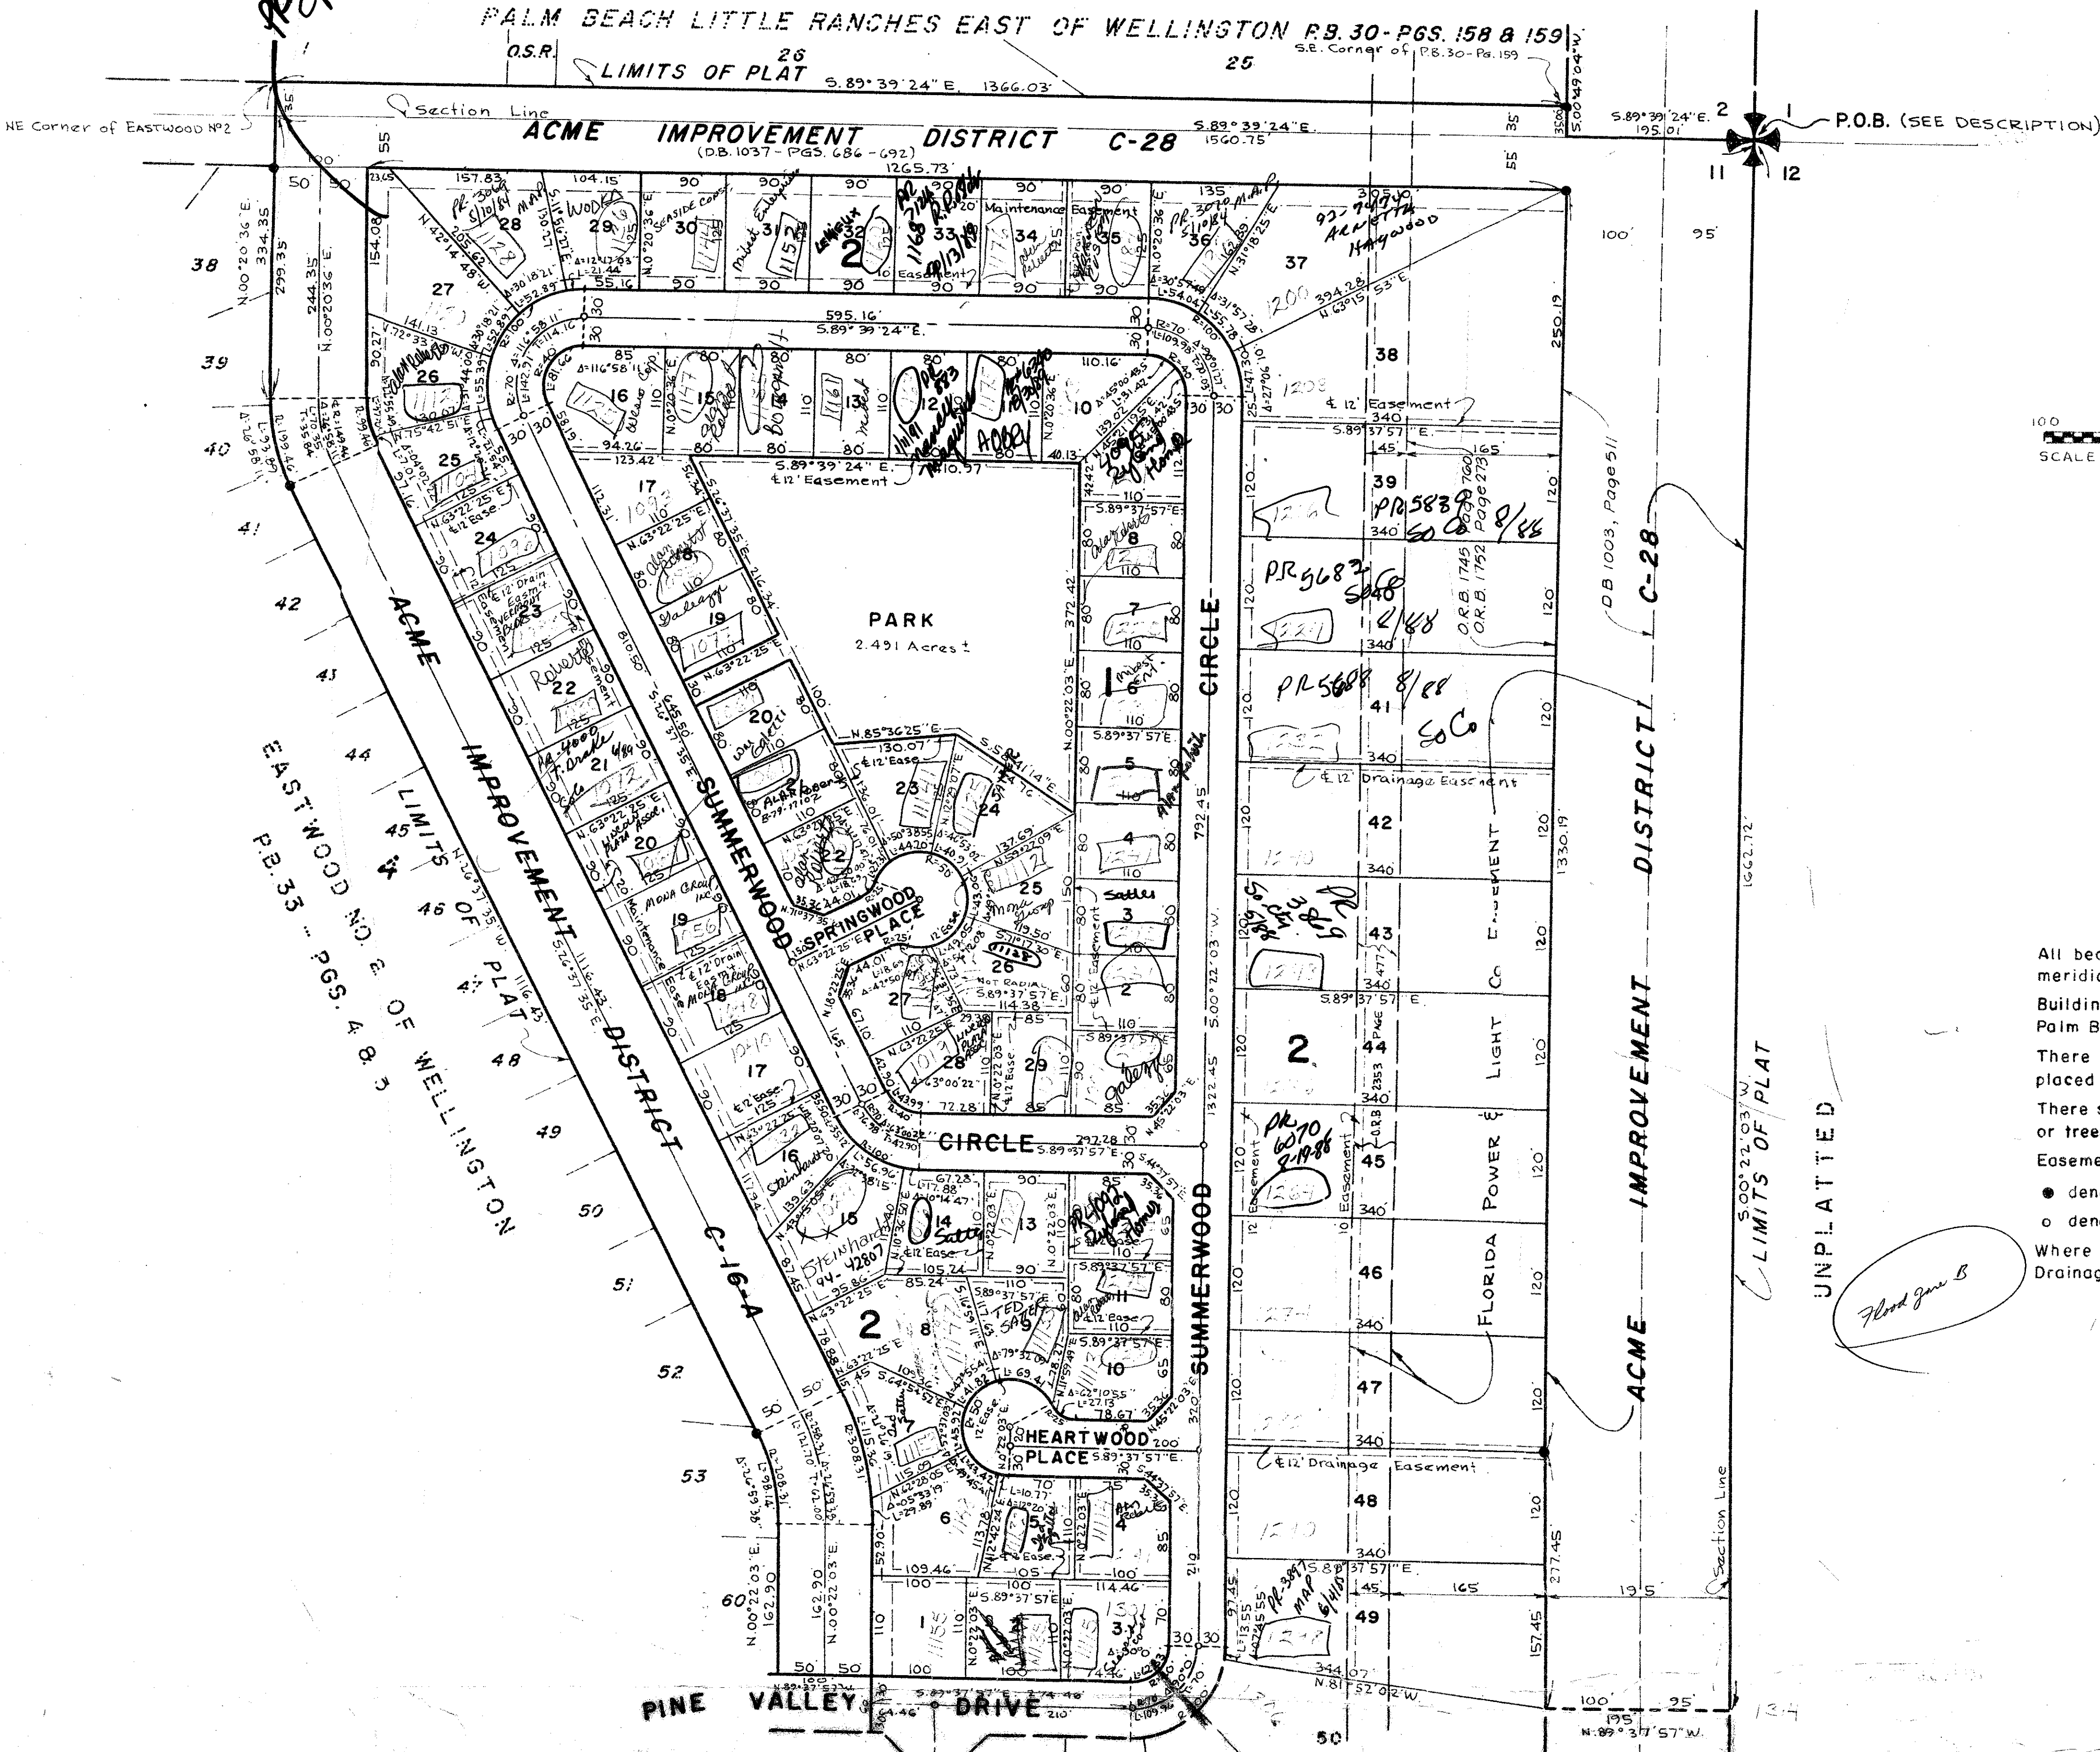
PALM BEACH LITTLE RANCHES EAST OF WELLINGTON P.B. 30 - PGS. 158 & 159

O.S.R.
26
LIMITS OF PLAT
S.89°39'24"E. 1366.03'
25
S.E. Corner of P.B.30-Pg.159
S.00°49'04"W.

NE Corner of EASTWOOD Nº2
Section Line
ACME IMPROVEMENT DISTRICT C-28
(D.B. 1037 - PGS. 686 - 692)
S.89°39'24"E. 1560.75'
S.89°39'24"E. 195.01'
P.O.B. (SEE DESCRIPTION)
2 1
11 12

PARK
2.491 Acres ±

SUMMERWOOD CIRCLE
SUMMERWOOD PLACE
SPRINGWOOD PLACE
HEARTWOOD PLACE
CIRCLE
PINE VALLEY DRIVE

ACME IMPROVEMENT DISTRICT C-16-A
EASTWOOD NO. 2 OF WELLINGTON
P.B. 33 - PGS. 4 & 5
LIMITS OF PLAT

ACME IMPROVEMENT DISTRICT C-28
D.B 1003, Page 511
FLORIDA POWER & LIGHT Co EASEMENT
O.R.B. 1745 Page 760
O.R.B. 1752 Page 273
O.R.B. 2353 PAGE 477

LIMITS OF PLAT
S.00°22'03"W.
UNPLATTED
Section Line

Maintenance Easement
& 12' Easement
& 12' Drainage Easement
& 12' Ease.
NOT RADIAL

PR 5839 So Co 8/88
PR 5683 So Co 8/88
PR 5688 8/88 So Co
PK 6070 8-19-88
Flood Zone B

N.89°37'57"W.
N.81°52'02"W.
344.07

100
SCALE

All bea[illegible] meridi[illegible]
Buildin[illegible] Palm B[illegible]
There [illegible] placed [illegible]
There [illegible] or tree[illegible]
Easeme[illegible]
● den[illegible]
○ den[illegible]
Where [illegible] Drainag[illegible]